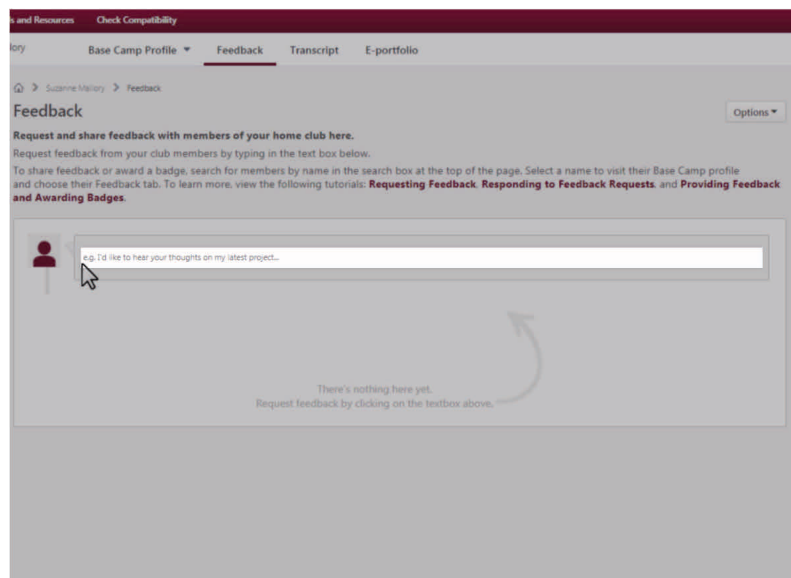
s and Resources Check Compatibility

lory Base Camp Profile ▾ Feedback Transcript E-portfolio

Suzanne Mallory > Feedback

Feedback

Options ▾

Request and share feedback with members of your home club here.

Request feedback from your club members by typing in the text box below.

To share feedback or award a badge, search for members by name in the search box at the top of the page. Select a name to visit their Base Camp profile and choose their Feedback tab. To learn more, view the following tutorials: Requesting Feedback, Responding to Feedback Requests, and Providing Feedback and Awarding Badges.

e.g. I'd like to hear your thoughts on my latest project...

There's nothing here yet.
Request feedback by clicking on the textbox above.